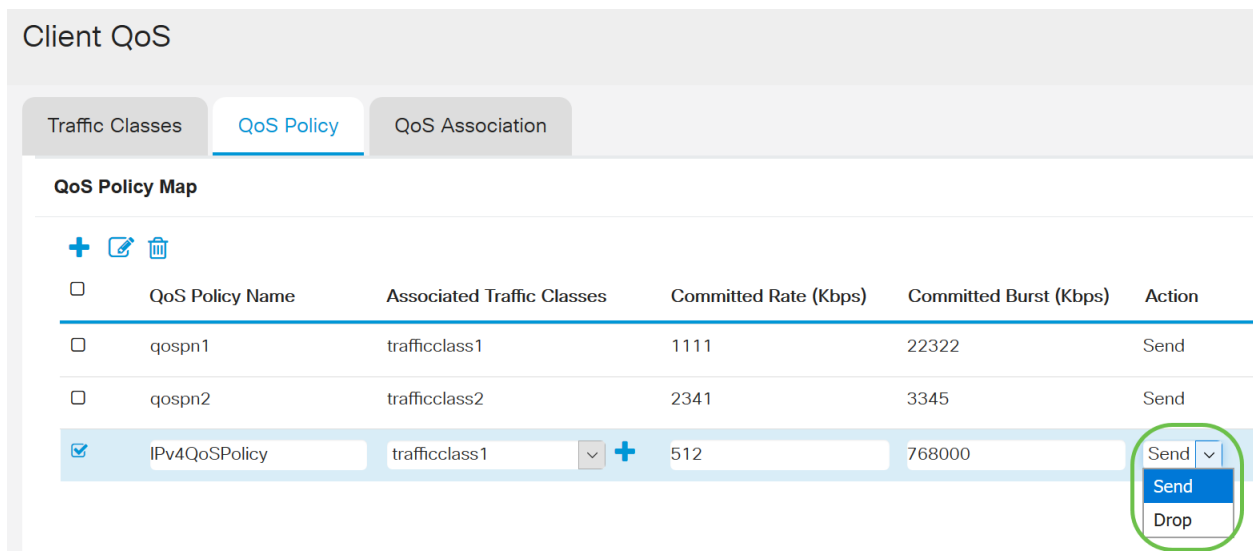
Client QoS

Traffic Classes | QoS Policy | QoS Association

QoS Policy Map

| | QoS Policy Name | Associated Traffic Classes | Committed Rate (Kbps) | Committed Burst (Kbps) | Action |
|---|---|---|---|---|---|
| | qospn1 | trafficclass1 | 1111 | 22322 | Send |
| | qospn2 | trafficclass2 | 2341 | 3345 | Send |
| | IPv4QoSPolicy | trafficclass1 | 512 | 768000 | Send |

Send
Drop